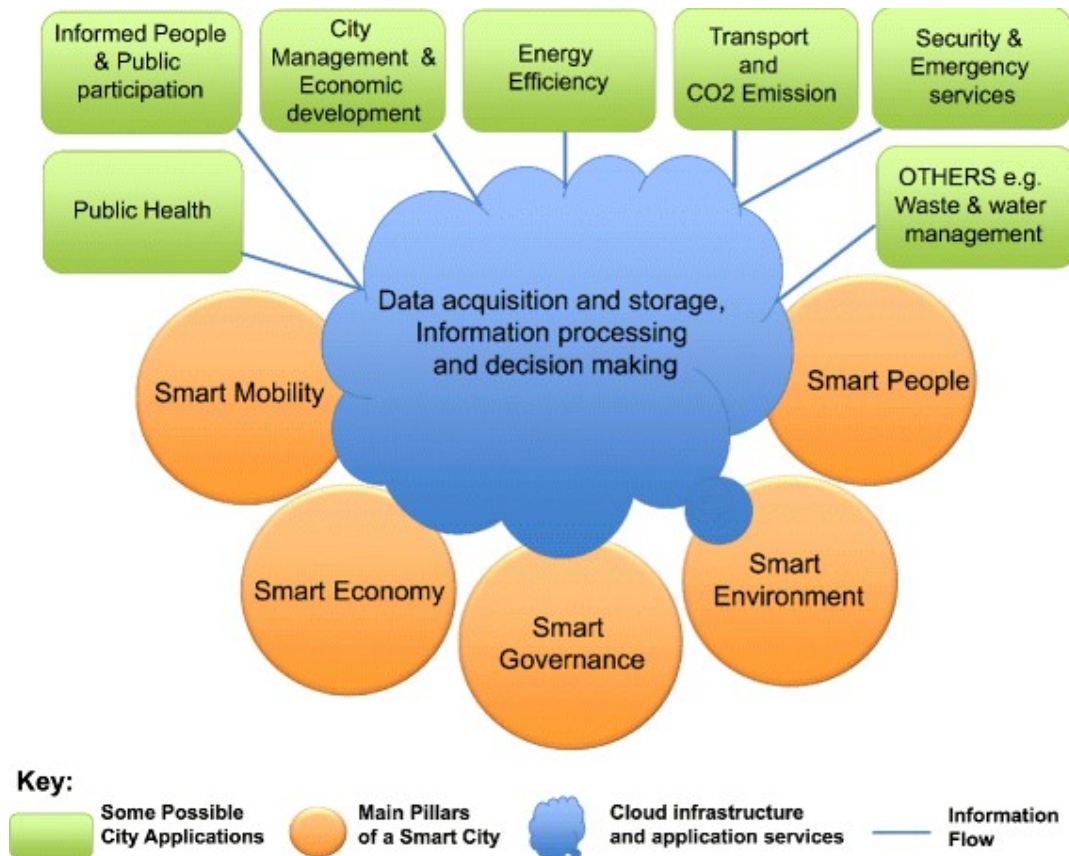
Informed People & Public participation

City Management & Economic development

Energy Efficiency

Transport and CO2 Emission

Security & Emergency services

Public Health

OTHERS e.g. Waste & water management

Data acquisition and storage, Information processing and decision making

Smart Mobility

Smart People

Smart Economy

Smart Governance

Smart Environment

Key:

Some Possible City Applications

Main Pillars of a Smart City

Cloud infrastructure and application services

Information Flow